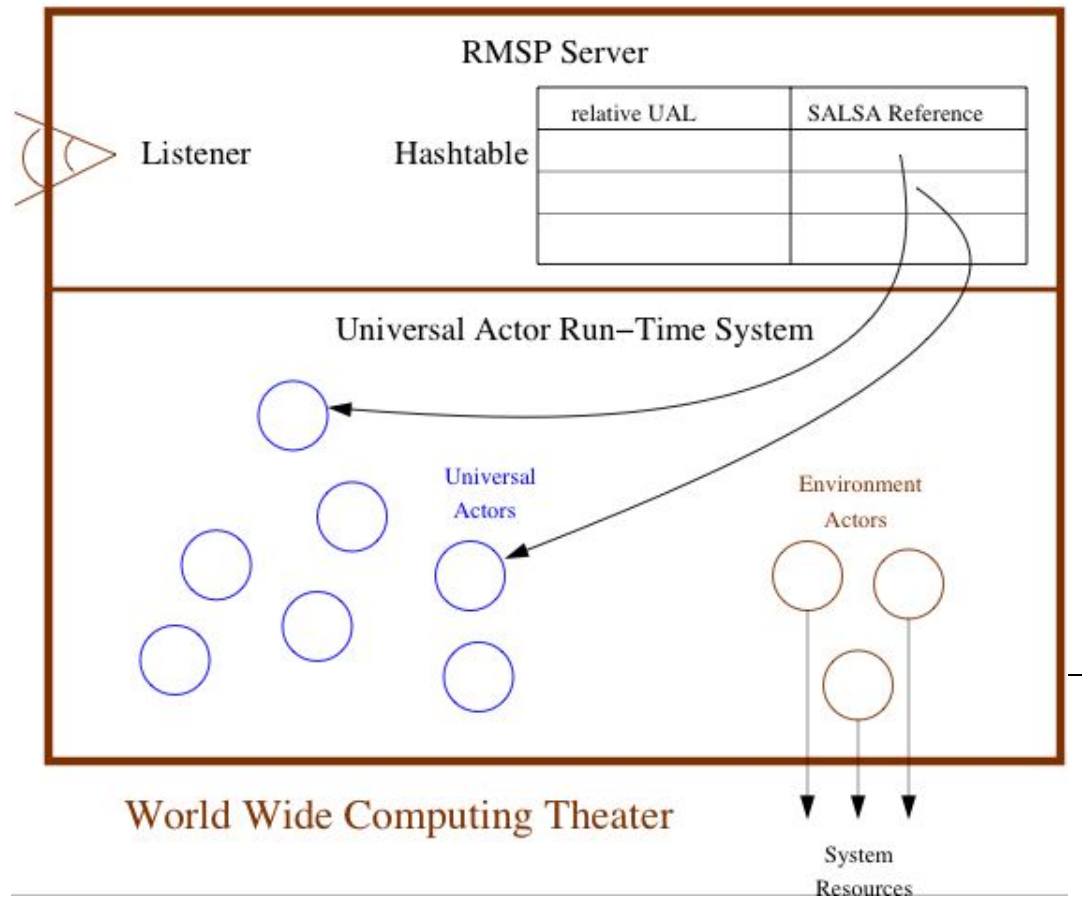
RMSP Server

Listener

Hashtable

| relative UAL | SALSA Reference |
|---|---|
| | |
| | |
| | |

Universal Actor Run−Time System

Universal Actors

Environment Actors

World Wide Computing Theater

System Resources